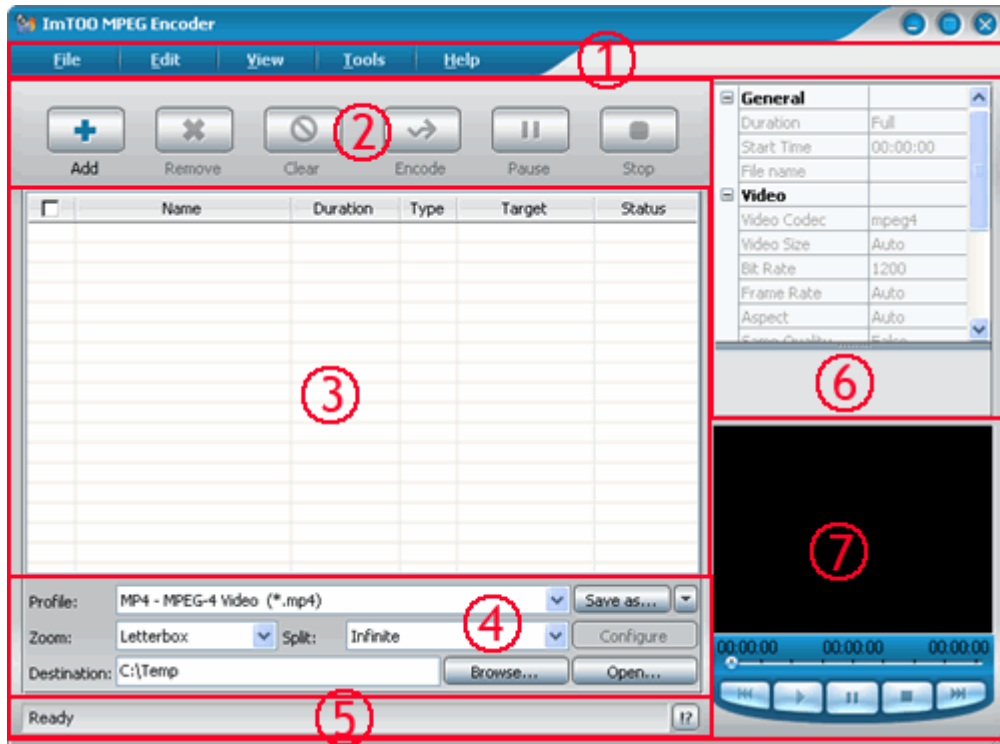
ImTOO MPEG Encoder

File Edit View Tools Help

1

Add Remove Clear Encode Pause Stop

2

| | Name | Duration | Type | Target | Status |
|---|---|---|---|---|---|

3

Profile: MP4 - MPEG-4 Video (*.mp4) Save as...

Zoom: Letterbox Split: Infinite Configure

Destination: C:\Temp Browse... Open...

4

Ready

5

| General | |
|---|---|
| Duration | Full |
| Start Time | 00:00:00 |
| File name | |
| Video | |
| Video Codec | mpeg4 |
| Video Size | Auto |
| Bit Rate | 1200 |
| Frame Rate | Auto |
| Aspect | Auto |

6

7

00:00:00 00:00:00 00:00:00